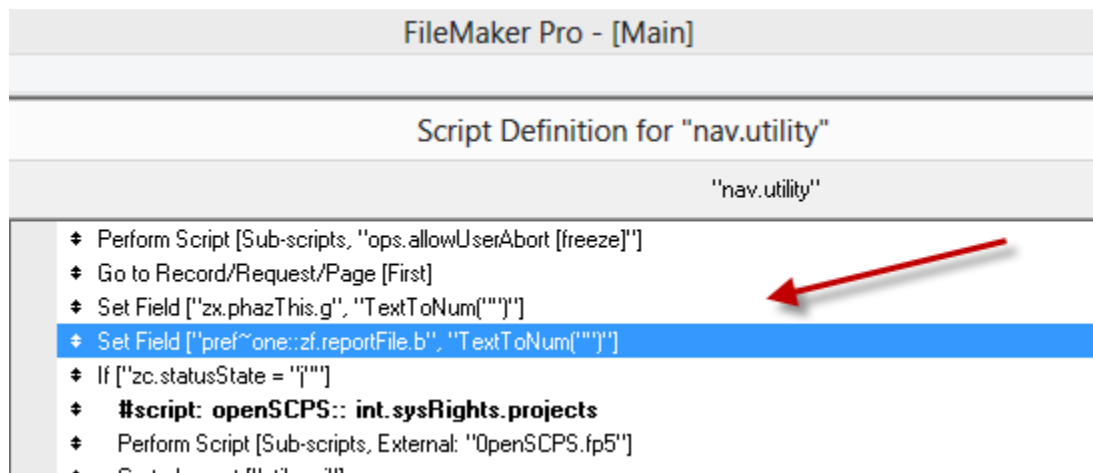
FileMaker Pro - [Main]

Script Definition for "nav.utility"

"nav.utility"

Perform Script [Sub-scripts, "ops.allowUserAbort [freeze]"]
Go to Record/Request/Page [First]
Set Field ["zx.phazThis.g", "TextToNum("")"]
Set Field ["pref~one::zf.reportFile.b", "TextToNum("")"]
If ["zc.statusState = "|""]
#script: openSCPS:: int.sysRights.projects
Perform Script [Sub-scripts, External: "0penSCPS.fp5"]
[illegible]